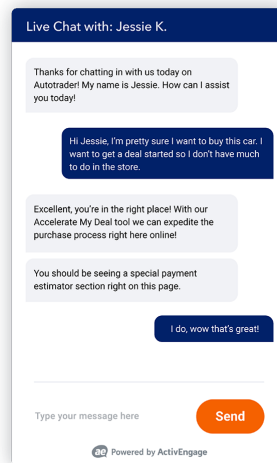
Live Chat with: Jessie K.

Thanks for chatting in with us today on Autotrader! My name is Jessie. How can I assist you today!

Hi Jessie, I'm pretty sure I want to buy this car. I want to get a deal started so I don't have much to do in the store.

Excellent, you're in the right place! With our Accelerate My Deal tool we can expedite the purchase process right here online!

You should be seeing a special payment estimator section right on this page.

I do, wow that's great!

Type your message here

Send

ae Powered by ActivEngage